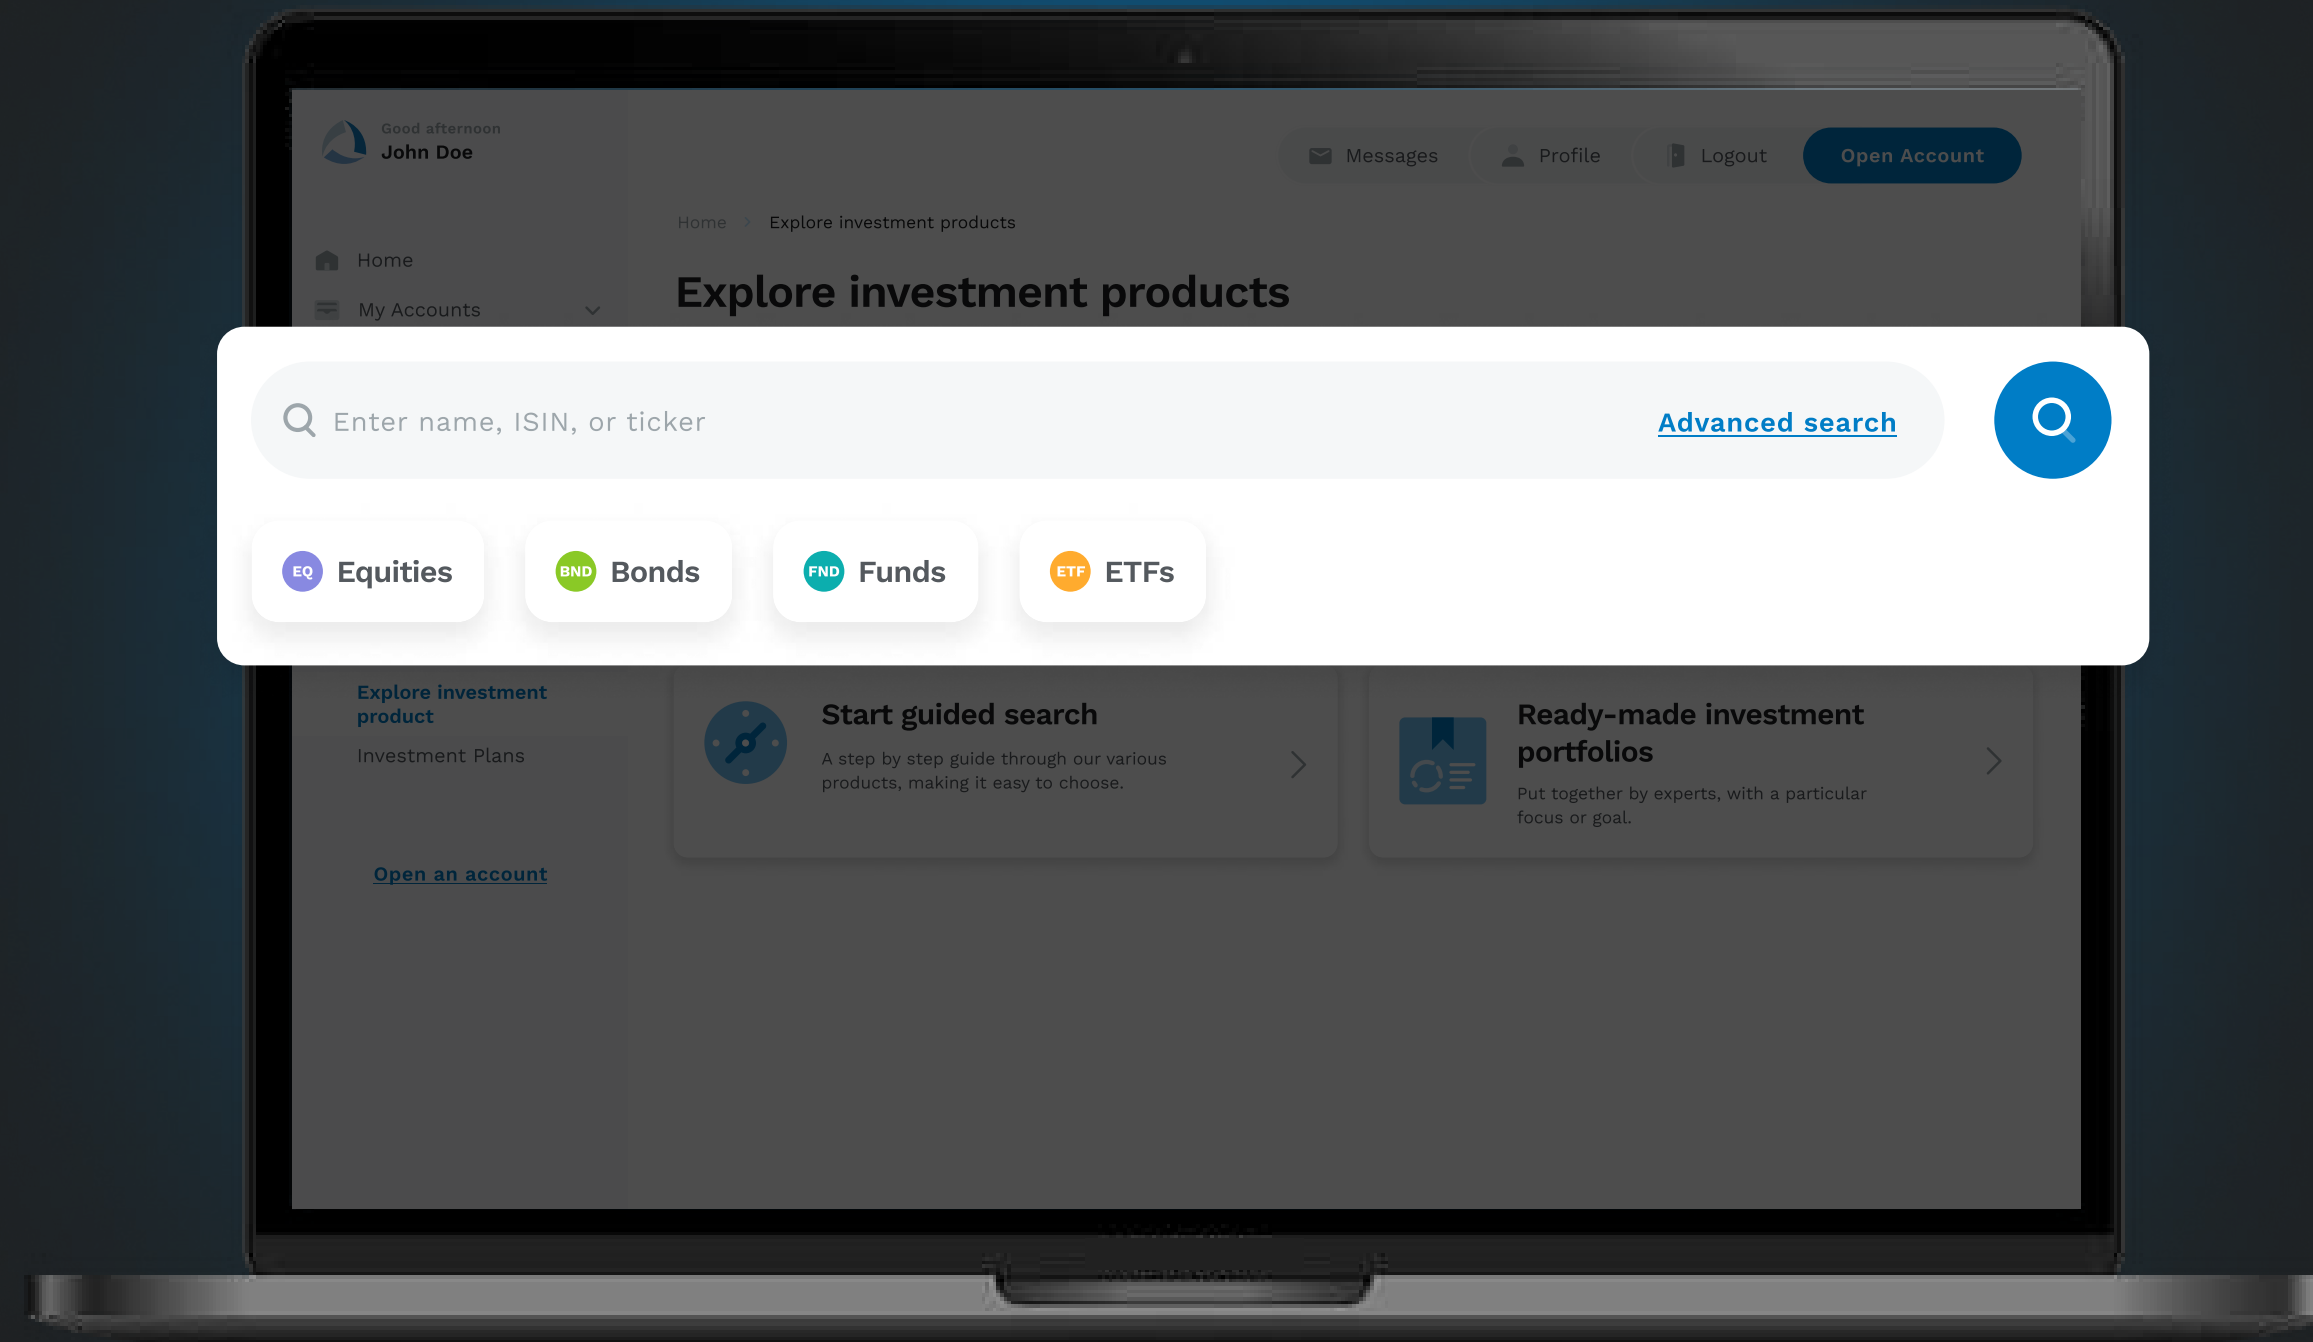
Good afternoon
John Doe

Messages Profile Logout Open Account

Home > Explore investment products

Home
My Accounts

Explore investment products

Enter name, ISIN, or ticker Advanced search

EQ Equities
BND Bonds
FND Funds
ETF ETFs

Explore investment product
Investment Plans

Open an account

Start guided search
A step by step guide through our various products, making it easy to choose.

Ready-made investment portfolios
Put together by experts, with a particular focus or goal.